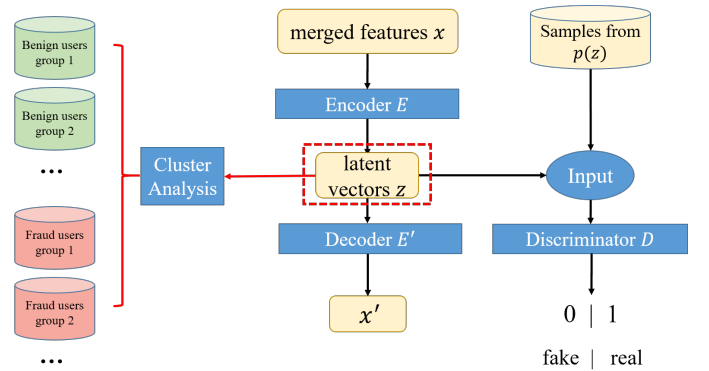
Benign users group 1

Benign users group 2

...

Fraud users group 1

Fraud users group 2

...

Cluster Analysis

merged features $x$

Encoder $E$

latent vectors $z$

Decoder $E'$

$x'$

Samples from $p(z)$

Input

Discriminator $D$

0 | 1

fake | real